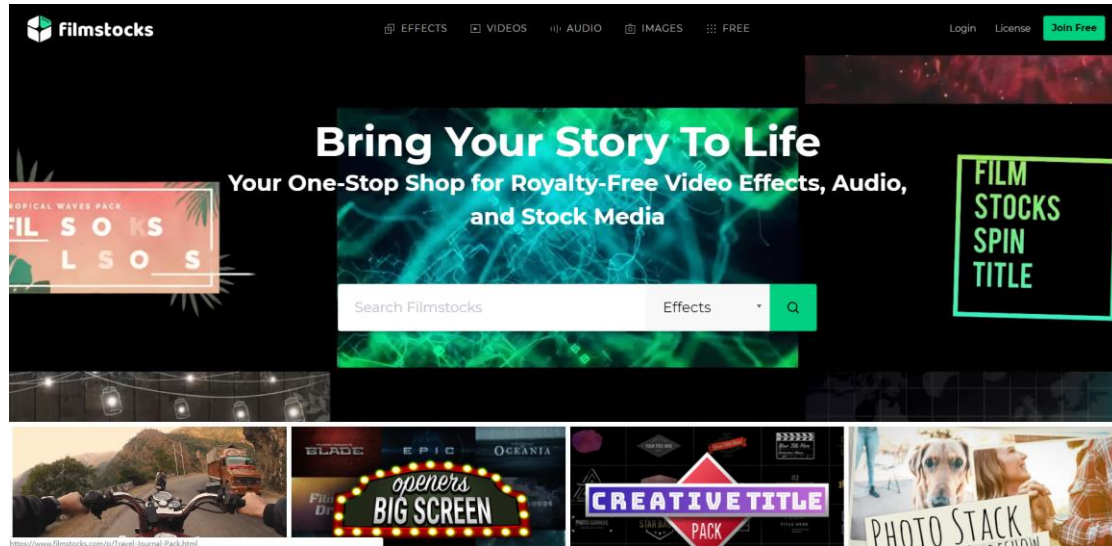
filmstocks

EFFECTS VIDEOS AUDIO IMAGES FREE

Login License Join Free

Bring Your Story To Life

Your One-Stop Shop for Royalty-Free Video Effects, Audio, and Stock Media

ROPICAL WAVES PACK

FIL S O K S
L S O S

FILM STOCKS SPIN TITLE

Search Filmstocks

Effects

BLADE EPIC OCEANIA

openers BIG SCREEN

CREATIVE TITLE PACK

PHOTO STACK

https://www.filmstocks.com/p/Travel-Journal-Pack.html